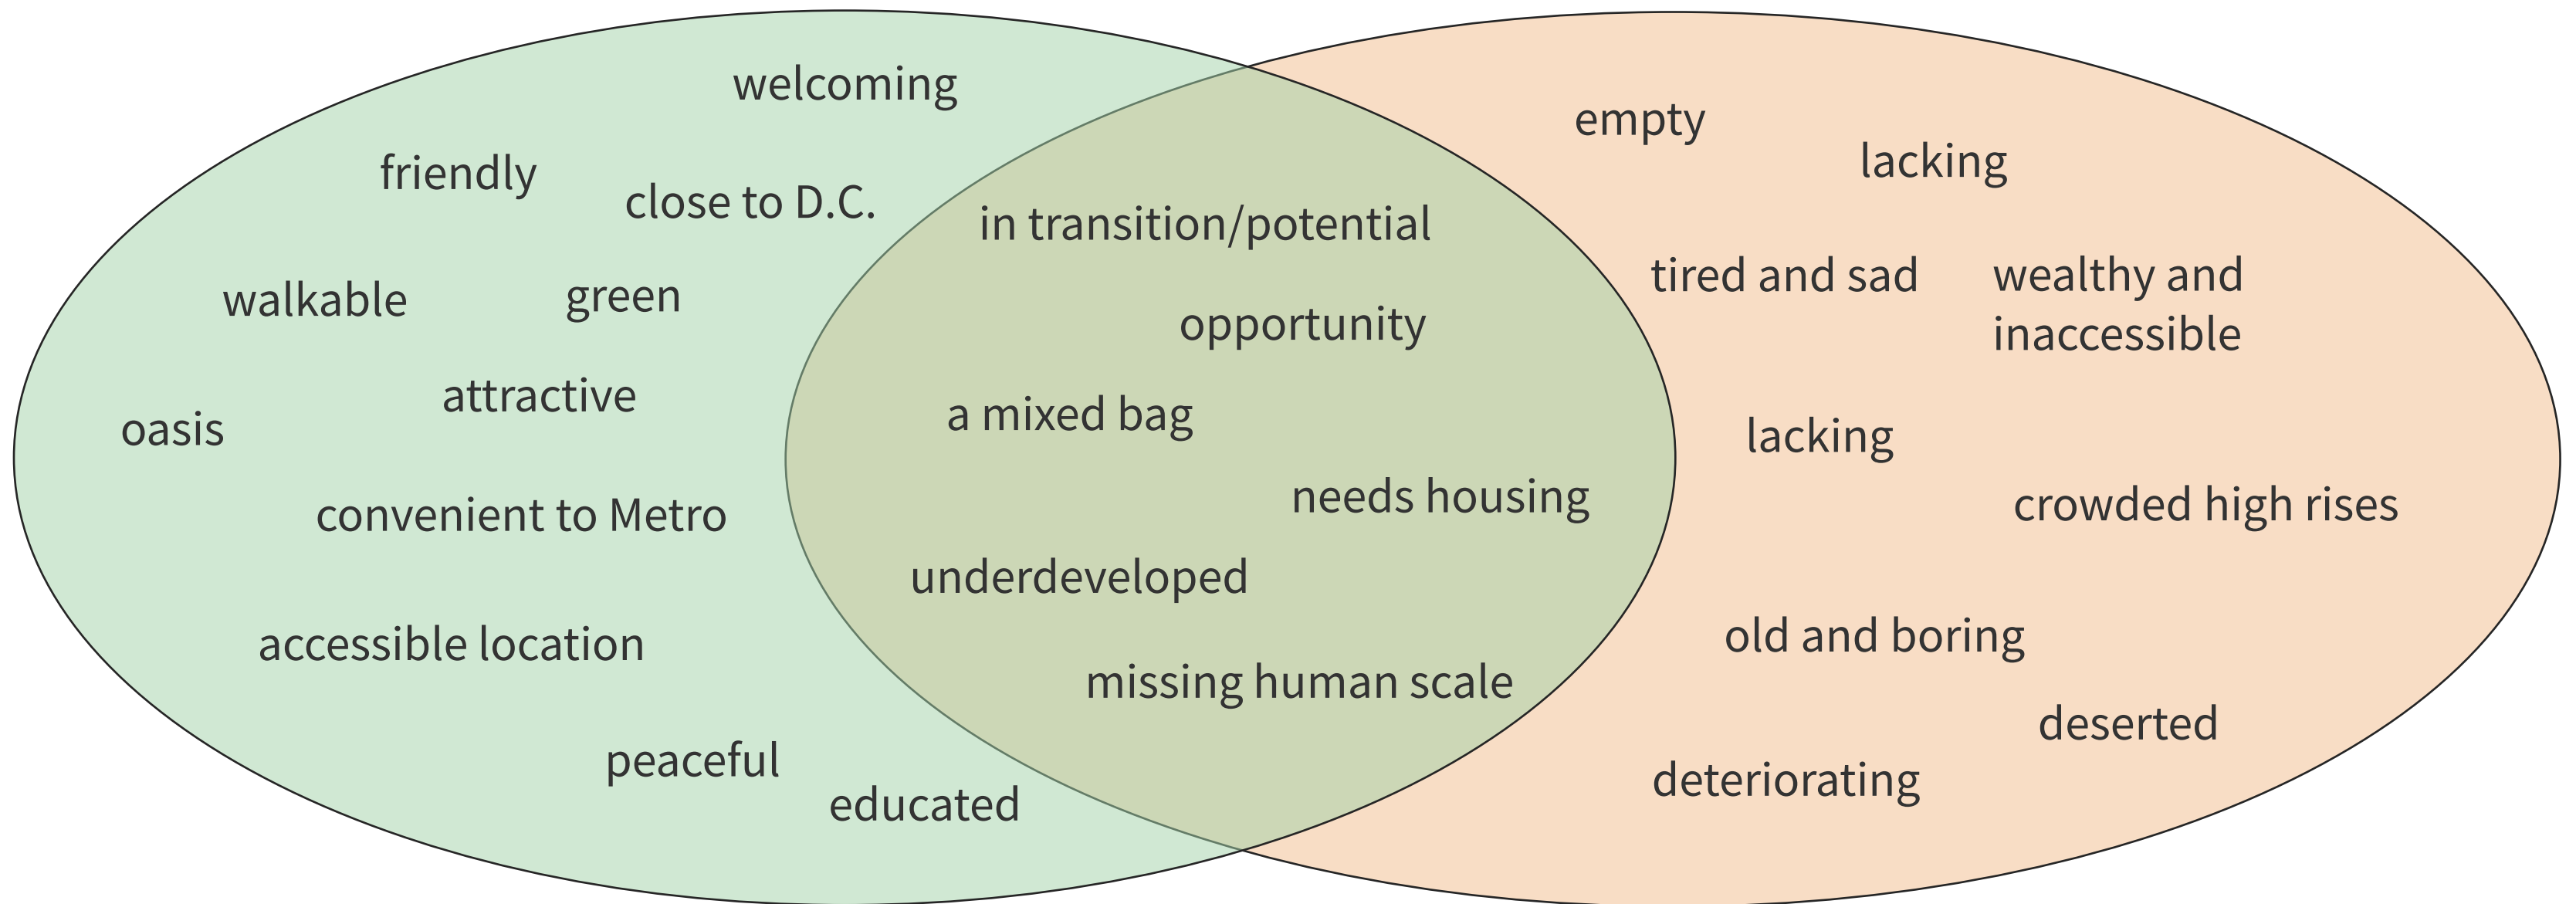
welcoming

friendly

close to D.C.

walkable

green

attractive

oasis

convenient to Metro

accessible location

peaceful

educated

in transition/potential

opportunity

a mixed bag

needs housing

underdeveloped

missing human scale

empty

lacking

tired and sad

wealthy and inaccessible

lacking

crowded high rises

old and boring

deserted

deteriorating